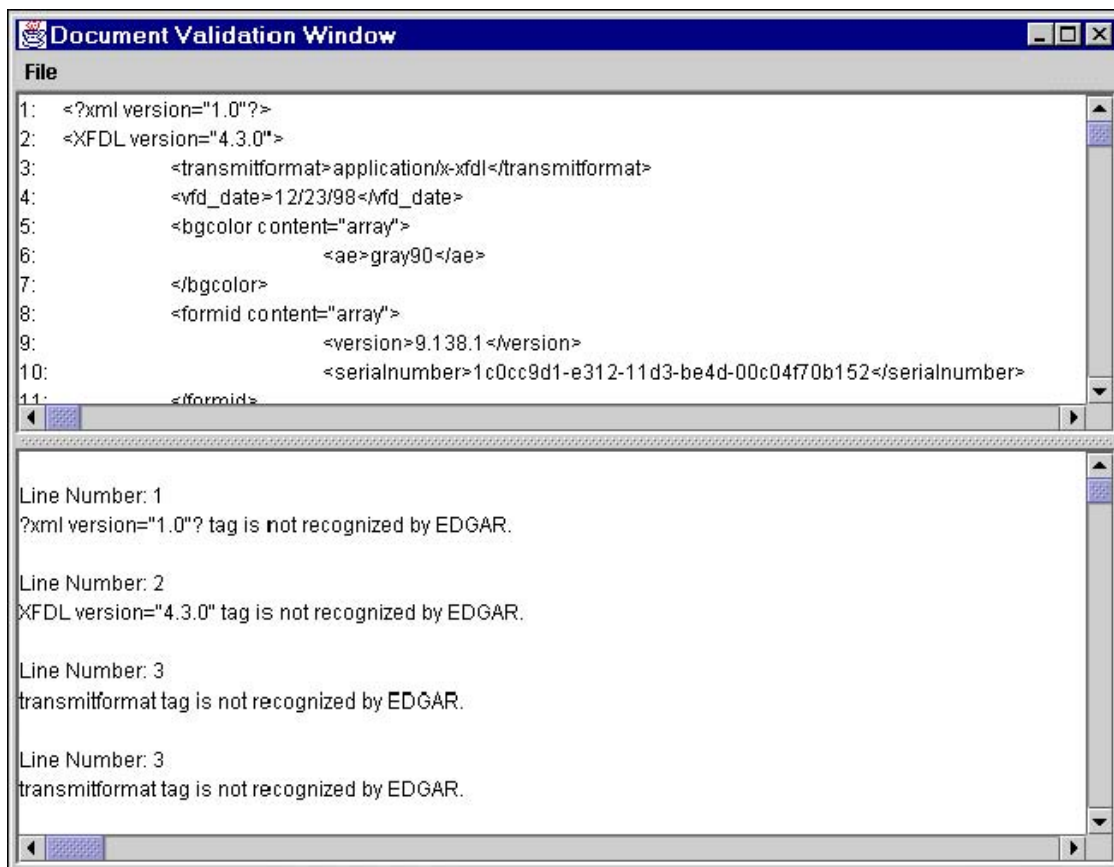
Document Validation Window

File

1: <?xml version="1.0"?>
2: <XFDL version="4.3.0">
3: <transmitformat>application/x-xfdl</transmitformat>
4: <vfd_date>12/23/98</vfd_date>
5: <bgcolor content="array">
6: <ae>gray90</ae>
7: </bgcolor>
8: <formid content="array">
9: <version>9.138.1</version>
10: <serialnumber>1c0cc9d1-e312-11d3-be4d-00c04f70b152</serialnumber>
11: </formid>

Line Number: 1
?xml version="1.0"? tag is not recognized by EDGAR.

Line Number: 2
XFDL version="4.3.0" tag is not recognized by EDGAR.

Line Number: 3
transmitformat tag is not recognized by EDGAR.

Line Number: 3
transmitformat tag is not recognized by EDGAR.